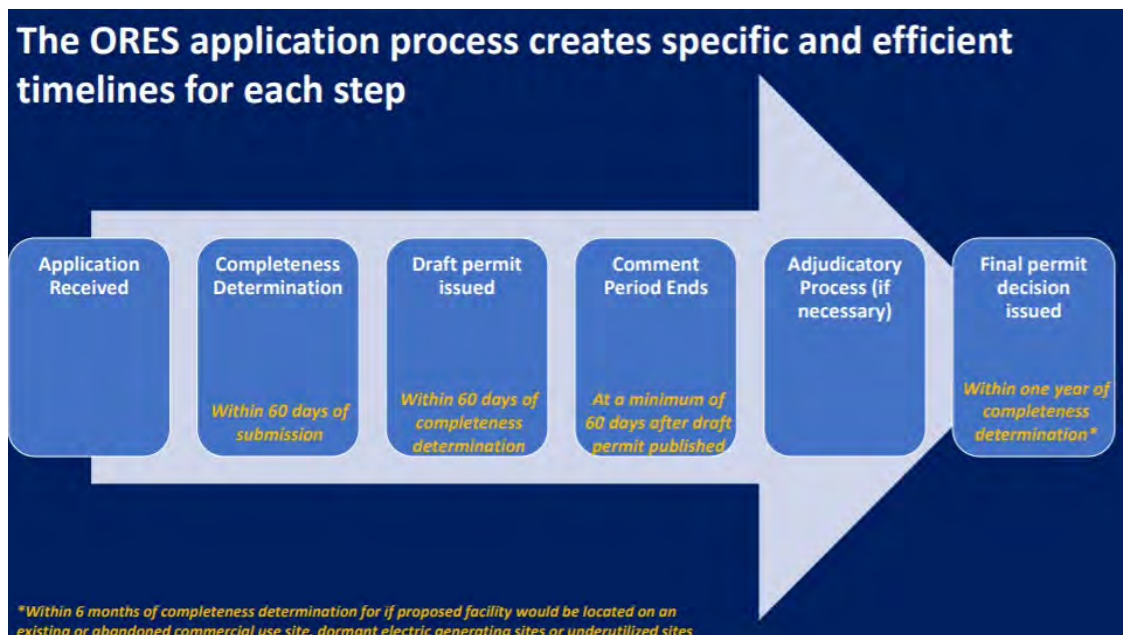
The ORES application process creates specific and efficient timelines for each step

Application Received

Completeness Determination

Within 60 days of submission

Draft permit issued

Within 60 days of completeness determination

Comment Period Ends

At a minimum of 60 days after draft permit published

Adjudicatory Process (if necessary)

Final permit decision issued

Within one year of completeness determination*

*Within 6 months of completeness determination for if proposed facility would be located on an existing or abandoned commercial use site, dormant electric generating sites or underutilized sites